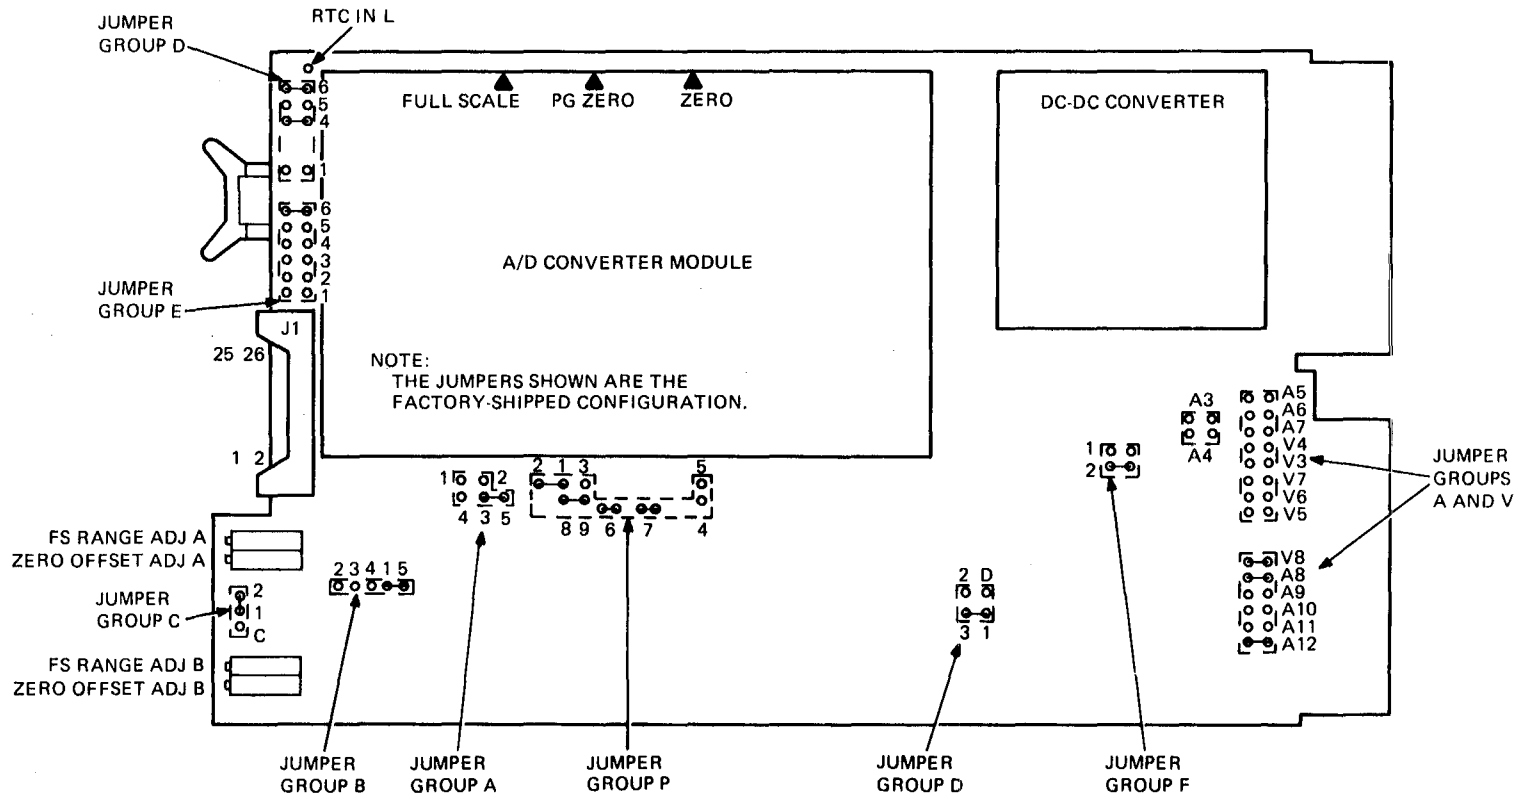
JUMPER GROUP D

RTC IN L

6
5
4

1

6
5
4
3
2
1

FULL SCALE

PG ZERO

ZERO

DC-DC CONVERTER

A/D CONVERTER MODULE

JUMPER GROUP E

J1

25 26

1 2

NOTE:
THE JUMPERS SHOWN ARE THE FACTORY-SHIPPED CONFIGURATION.

A3
A4

A5
A6
A7
V4
V3
V7
V6
V5

JUMPER GROUPS A AND V

V8
A8
A9
A10
A11
A12

1
2

1 2
4 3 5

2 1 3
8 9 6 7
5
4

2 D
3 1

FS RANGE ADJ A
ZERO OFFSET ADJ A

JUMPER GROUP C

2
1
C

2 3 4 1 5

FS RANGE ADJ B
ZERO OFFSET ADJ B

JUMPER GROUP B

JUMPER GROUP A

JUMPER GROUP P

JUMPER GROUP D

JUMPER GROUP F